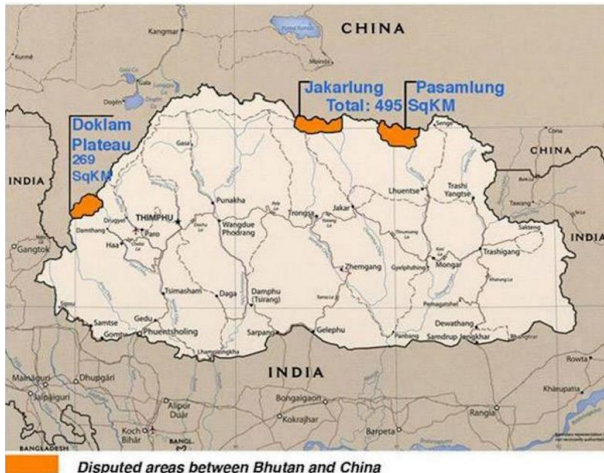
CHINA
Kangmar
Jakarlung
Pasamlung
Total: 495 SqKM
Doklam Plateau 269 SqKM
CHINA
INDIA
INDIA
Gangtok
THIMPHU
Paro
Haa
Damthang
Punakha
Wangdue Phodrang
Trongsa
Jakar
Lhuentse
Trashi Yangtse
Mongar
Trashigang
Zhemgang
Tsimasham
Daga
Damphu (Tsirang)
Gedu
Samtse
Phuentsholing
Sarpang
Gelephu
Dewathang
Samdrup Jongkhar
INDIA
Dhupgari
Jalpaiguri
Bongaigaon
Kokrajhar
Barpeta
Rangia
Koch Bihar
Rowta
Khanapara
BANGLADESH
Disputed areas between Bhutan and China